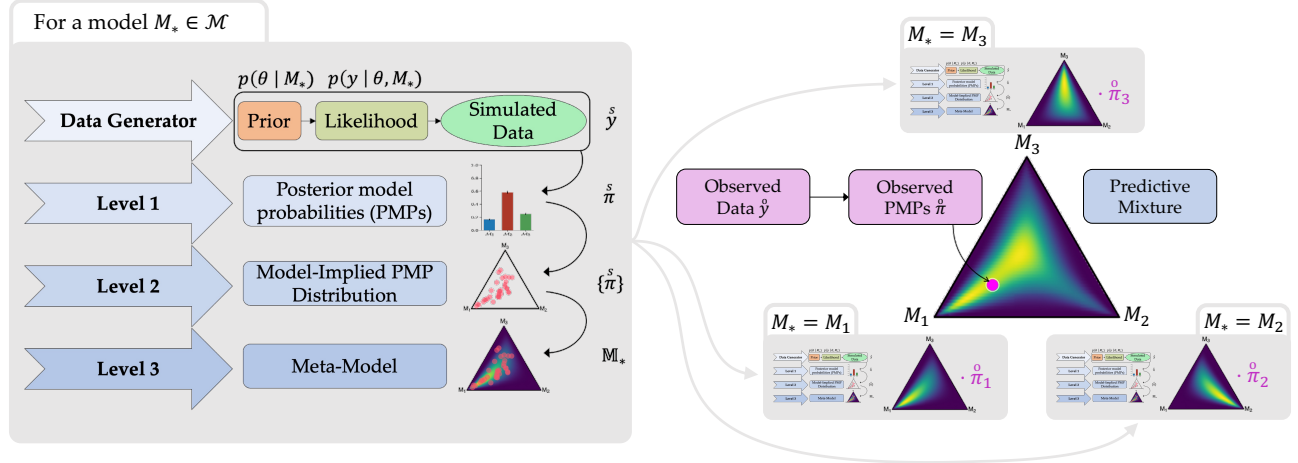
For a model $M_* \in \mathcal{M}$

$p(\theta \mid M_*)$ $p(y \mid \theta, M_*)$

Data Generator

Prior

Likelihood

Simulated Data

$\overset{s}{y}$

Level 1

Posterior model probabilities (PMPs)

$\overset{s}{\pi}$

$M_1$ $M_2$ $M_3$

Level 2

Model-Implied PMP Distribution

$\{\overset{s}{\pi}\}$

$M_3$ $M_1$ $M_2$

Level 3

Meta-Model

$\mathbb{M}_*$

$M_3$ $M_1$ $M_2$

$M_* = M_3$

$M_3$ $M_1$ $M_2$

$\cdot\, \overset{o}{\pi}_3$

$M_3$

Observed Data $\overset{o}{y}$

Observed PMPs $\overset{o}{\pi}$

Predictive Mixture

$M_1$

$M_2$

$M_* = M_1$

$M_3$ $M_1$ $M_2$

$\cdot\, \overset{o}{\pi}_1$

$M_* = M_2$

$M_3$ $M_1$ $M_2$

$\cdot\, \overset{o}{\pi}_2$